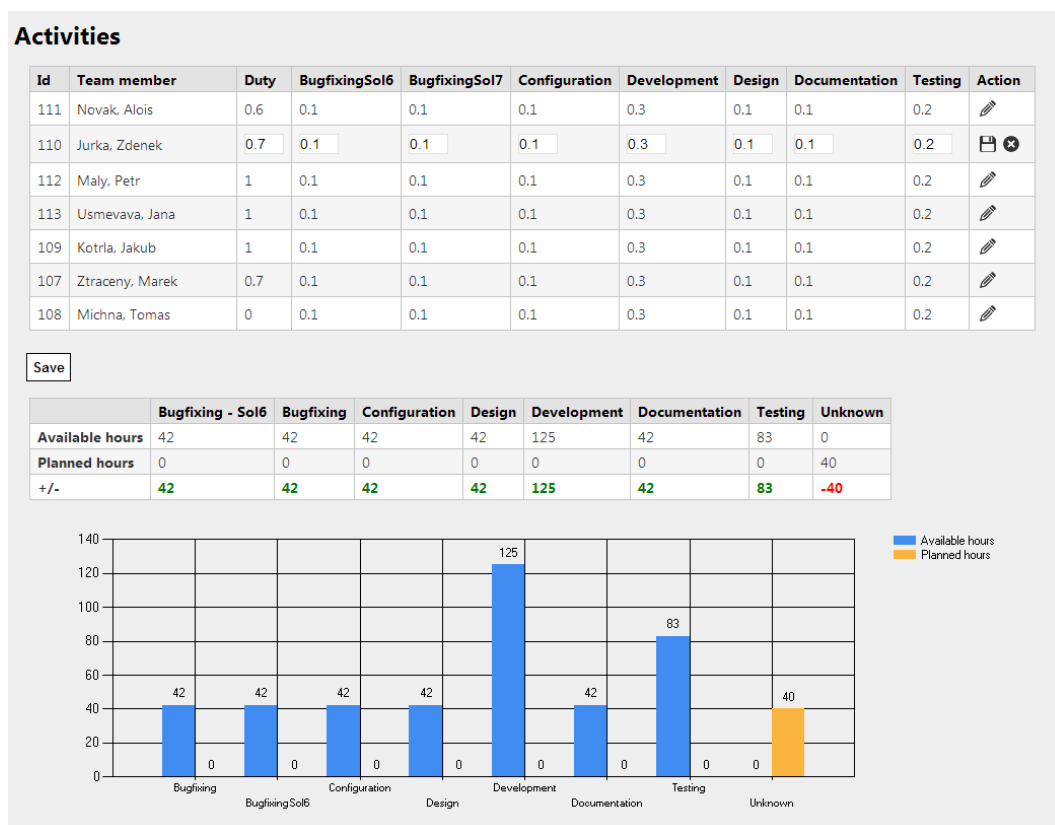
Activities

| Id | Team member | Duty | BugfixingSol6 | BugfixingSol7 | Configuration | Development | Design | Documentation | Testing | Action |
|---|---|---|---|---|---|---|---|---|---|---|
| 111 | Novak, Alois | 0.6 | 0.1 | 0.1 | 0.1 | 0.3 | 0.1 | 0.1 | 0.2 | |
| 110 | Jurka, Zdenek | 0.7 | 0.1 | 0.1 | 0.1 | 0.3 | 0.1 | 0.1 | 0.2 | |
| 112 | Maly, Petr | 1 | 0.1 | 0.1 | 0.1 | 0.3 | 0.1 | 0.1 | 0.2 | |
| 113 | Usmevava, Jana | 1 | 0.1 | 0.1 | 0.1 | 0.3 | 0.1 | 0.1 | 0.2 | |
| 109 | Kotrla, Jakub | 1 | 0.1 | 0.1 | 0.1 | 0.3 | 0.1 | 0.1 | 0.2 | |
| 107 | Ztraceny, Marek | 0.7 | 0.1 | 0.1 | 0.1 | 0.3 | 0.1 | 0.1 | 0.2 | |
| 108 | Michna, Tomas | 0 | 0.1 | 0.1 | 0.1 | 0.3 | 0.1 | 0.1 | 0.2 | |

Save

| | Bugfixing - Sol6 | Bugfixing | Configuration | Design | Development | Documentation | Testing | Unknown |
|---|---|---|---|---|---|---|---|---|
| Available hours | 42 | 42 | 42 | 42 | 125 | 42 | 83 | 0 |
| Planned hours | 0 | 0 | 0 | 0 | 0 | 0 | 0 | 40 |
| +/- | 42 | 42 | 42 | 42 | 125 | 42 | 83 | -40 |

140
120
100
80
60
40
20
0
42 0 42 0 42 0 42 0 125 0 42 0 83 0 0 40
Bugfixing
BugfixingSol6
Configuration
Design
Development
Documentation
Testing
Unknown
Available hours
Planned hours